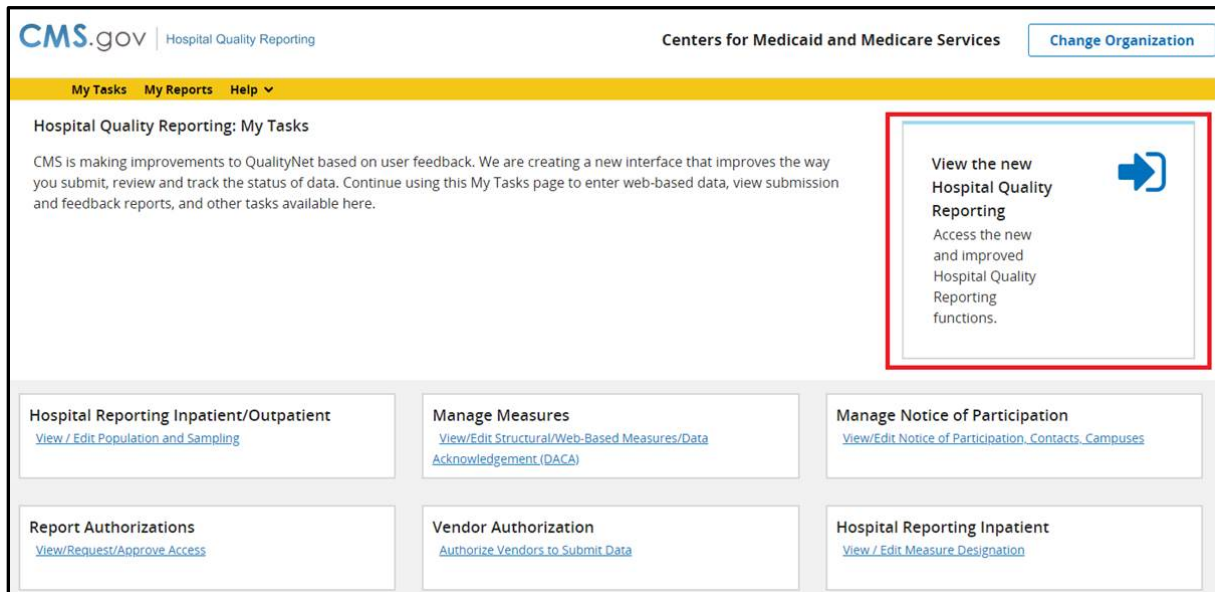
CMS.gov | Hospital Quality Reporting

Centers for Medicaid and Medicare Services

Change Organization

My Tasks My Reports Help

Hospital Quality Reporting: My Tasks

CMS is making improvements to QualityNet based on user feedback. We are creating a new interface that improves the way you submit, review and track the status of data. Continue using this My Tasks page to enter web-based data, view submission and feedback reports, and other tasks available here.

View the new Hospital Quality Reporting

Access the new and improved Hospital Quality Reporting functions.

Hospital Reporting Inpatient/Outpatient
View / Edit Population and Sampling

Manage Measures
View/Edit Structural/Web-Based Measures/Data Acknowledgement (DACA)

Manage Notice of Participation
View/Edit Notice of Participation, Contacts, Campuses

Report Authorizations
View/Request/Approve Access

Vendor Authorization
Authorize Vendors to Submit Data

Hospital Reporting Inpatient
View / Edit Measure Designation